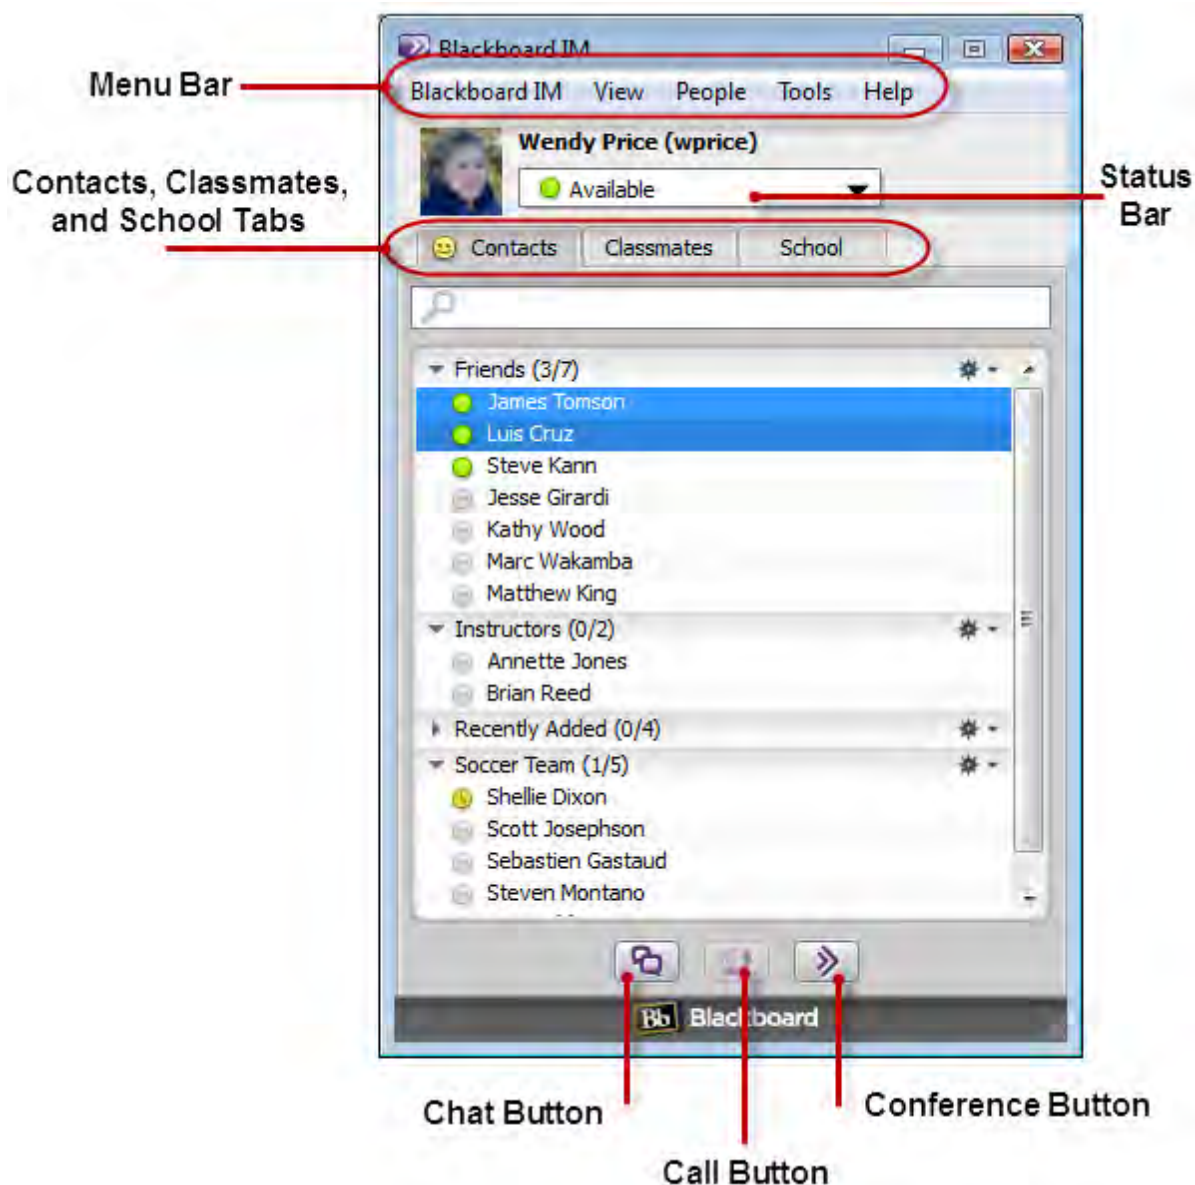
Blackboard IM

Menu Bar

Blackboard IM View People Tools Help

Wendy Price (wprice)

Contacts, Classmates, and School Tabs

Available

Status Bar

Contacts Classmates School

Friends (3/7)
James Tomson
Luis Cruz
Steve Kann
Jesse Girardi
Kathy Wood
Marc Wakamba
Matthew King
Instructors (0/2)
Annette Jones
Brian Reed
Recently Added (0/4)
Soccer Team (1/5)
Shellie Dixon
Scott Josephson
Sebastien Gastaud
Steven Montano

Bb Blackboard

Chat Button

Conference Button

Call Button